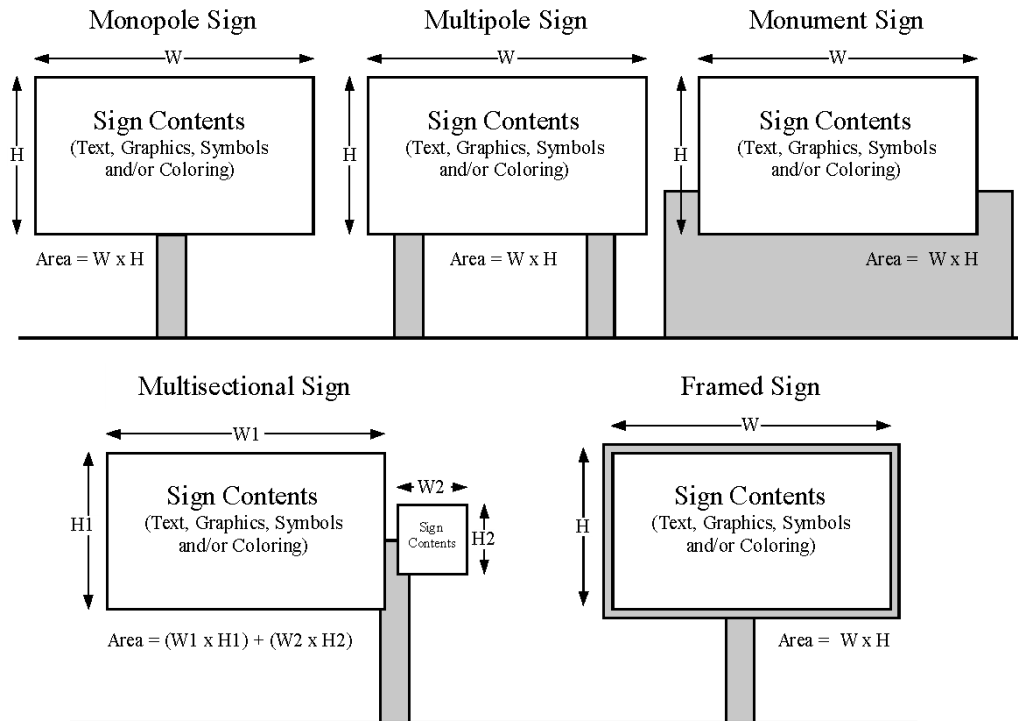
Monopole Sign

W

H

Sign Contents
(Text, Graphics, Symbols and/or Coloring)

Area = W x H

Multipole Sign

W

H

Sign Contents
(Text, Graphics, Symbols and/or Coloring)

Area = W x H

Monument Sign

W

H

Sign Contents
(Text, Graphics, Symbols and/or Coloring)

Area = W x H

Multisectional Sign

W1

H1

Sign Contents
(Text, Graphics, Symbols and/or Coloring)

W2

Sign Contents

H2

Area = (W1 x H1) + (W2 x H2)

Framed Sign

W

H

Sign Contents
(Text, Graphics, Symbols and/or Coloring)

Area = W x H